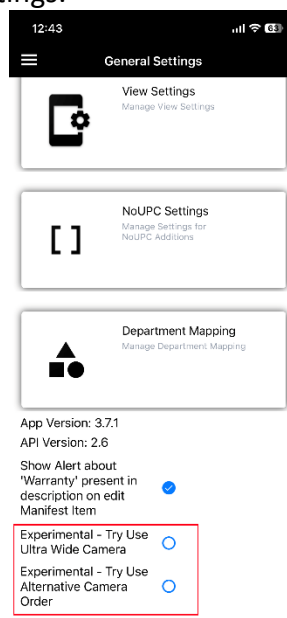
12:43

63

General Settings

View Settings
Manage View Settings

NoUPC Settings
Manage Settings for NoUPC Additions

[ ]

Department Mapping
Manage Department Mapping

App Version: 3.7.1
API Version: 2.6

Show Alert about 'Warranty' present in description on edit Manifest Item

Experimental - Try Use Ultra Wide Camera

Experimental - Try Use Alternative Camera Order